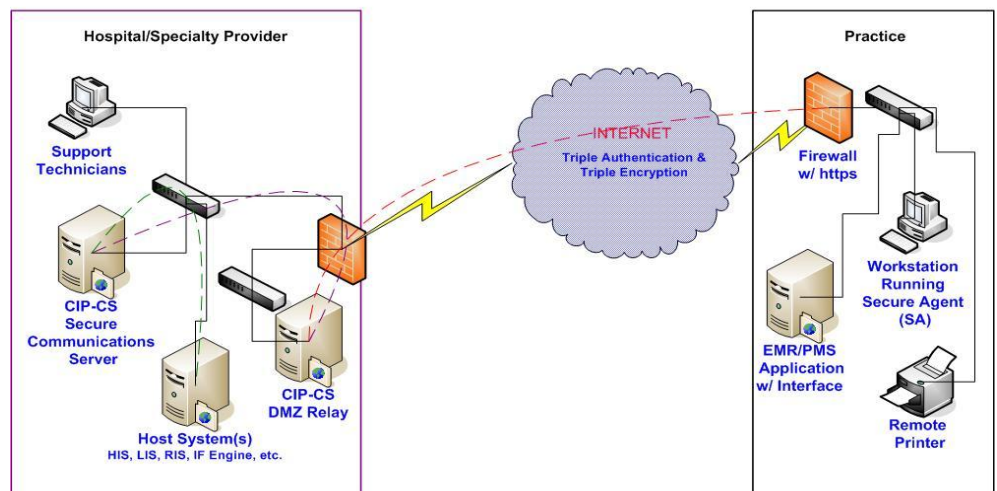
Hospital/Specialty Provider

Support Technicians

CIP-CS Secure Communications Server

Host System(s)
HIS, LIS, RIS, IF Engine, etc.

CIP-CS DMZ Relay

INTERNET
Triple Authentication & Triple Encryption

Practice

Firewall w/ https

Workstation Running Secure Agent (SA)

EMR/PMS Application w/ Interface

Remote Printer